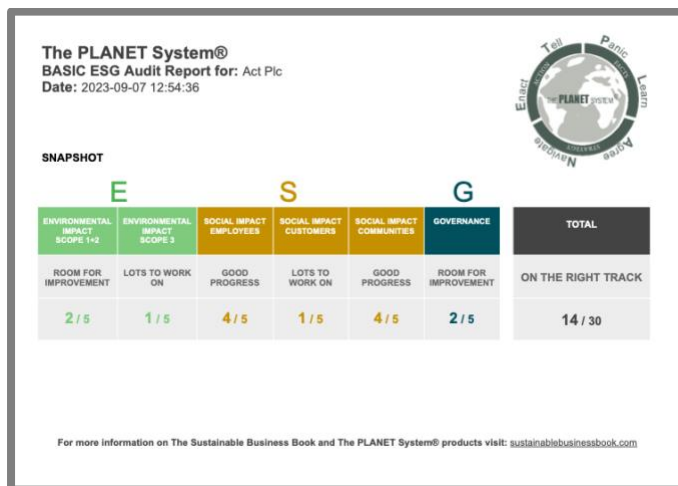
The PLANET System®
BASIC ESG Audit Report for: Act Plc
Date: 2023-09-07 12:54:36

Tell Panic Learn Agree Navigate Enact
THE PLANET SYSTEM

SNAPSHOT

E S G

| ENVIRONMENTAL IMPACT SCOPE 1+2 | ENVIRONMENTAL IMPACT SCOPE 3 | SOCIAL IMPACT EMPLOYEES | SOCIAL IMPACT CUSTOMERS | SOCIAL IMPACT COMMUNITIES | GOVERNANCE | TOTAL |
|---|---|---|---|---|---|---|
| ROOM FOR IMPROVEMENT | LOTS TO WORK ON | GOOD PROGRESS | LOTS TO WORK ON | GOOD PROGRESS | ROOM FOR IMPROVEMENT | ON THE RIGHT TRACK |
| 2 / 5 | 1 / 5 | 4 / 5 | 1 / 5 | 4 / 5 | 2 / 5 | 14 / 30 |

For more information on The Sustainable Business Book and The PLANET System® products visit: sustainablebusinessbook.com